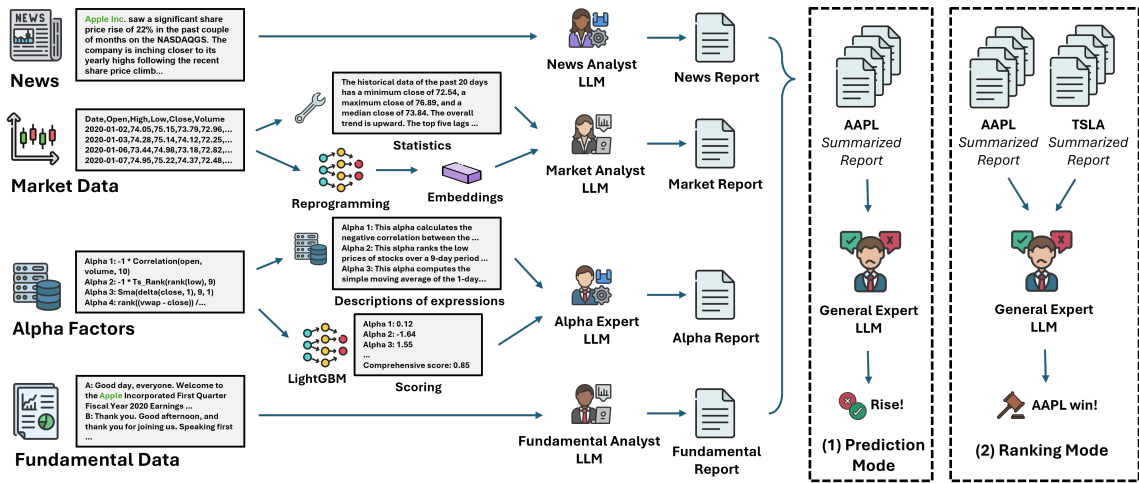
NEWS

News

Apple Inc. saw a significant share price rise of 22% in the past couple of months on the NASDAQGS. The company is inching closer to its yearly highs following the recent share price climb...

Market Data

Date,Open,High,Low,Close,Volume
2020-01-02,74.05,75.15,73.79,72.96,...
2020-01-03,74.28,75.14,74.12,72.25,...
2020-01-06,73.44,74.98,73.18,72.82,...
2020-01-07,74.95,75.22,74.37,72.48,...

Alpha Factors

Alpha 1: -1 * Correlation(open, volume, 10)
Alpha 2: -1 * Ts_Rank(rank(low), 9)
Alpha 3: Sma(delta(close, 1), 9, 1)
Alpha 4: rank((vwap - close)) /...

Fundamental Data

A: Good day, everyone. Welcome to the Apple Incorporated First Quarter Fiscal Year 2020 Earnings ...
B: Thank you. Good afternoon, and thank you for joining us. Speaking first ...

The historical data of the past 20 days has a minimum close of 72.54, a maximum close of 76.89, and a median close of 73.84. The overall trend is upward. The top five lags ...

Statistics

Reprogramming

Embeddings

Alpha 1: This alpha calculates the negative correlation between the ...
Alpha 2: This alpha ranks the low prices of stocks over a 9-day period ...
Alpha 3: This alpha computes the simple moving average of the 1-day...

Descriptions of expressions

Alpha 1: 0.12
Alpha 2: -1.64
Alpha 3: 1.55
...
Comprehensive score: 0.85

LightGBM

Scoring

News Analyst LLM

Market Analyst LLM

Alpha Expert LLM

Fundamental Analyst LLM

News Report

Market Report

Alpha Report

Fundamental Report

AAPL
Summarized Report

General Expert LLM

Rise!

(1) Prediction Mode

AAPL
Summarized Report

TSLA
Summarized Report

General Expert LLM

AAPL win!

(2) Ranking Mode